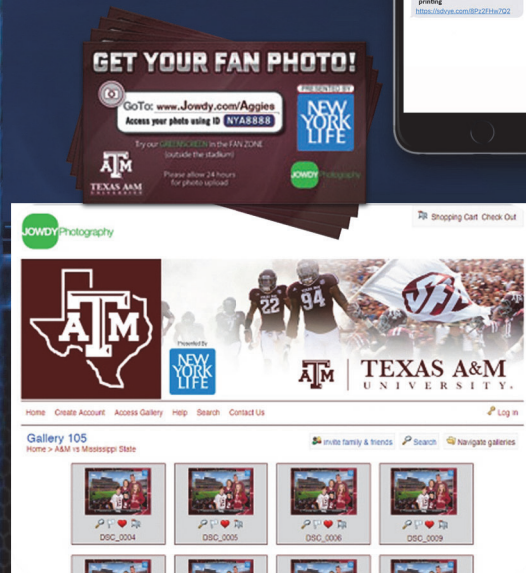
printing
https://sdvye.com/BPz2FHw7Q2

GET YOUR FAN PHOTO!

GoTo: www.Jowdy.com/Aggies
Access your photo using ID NYA8888

PRESENTED BY
NEW YORK LIFE

Try our GREENSCREEN in the FAN ZONE (outside the stadium)

Please allow 24 hours for photo upload

TEXAS A&M UNIVERSITY

JOWDY Photography

JOWDY Photography

Shopping Cart Check Out

ATM

22 94

SEC

Presented by
NEW YORK LIFE

TEXAS A&M UNIVERSITY.

Home Create Account Access Gallery Help Search Contact Us

Log in

Gallery 105
Home > A&M vs Mississippi State

invite family & friends Search Navigate galleries

DSC_0004 DSC_0005 DSC_0006 DSC_0009